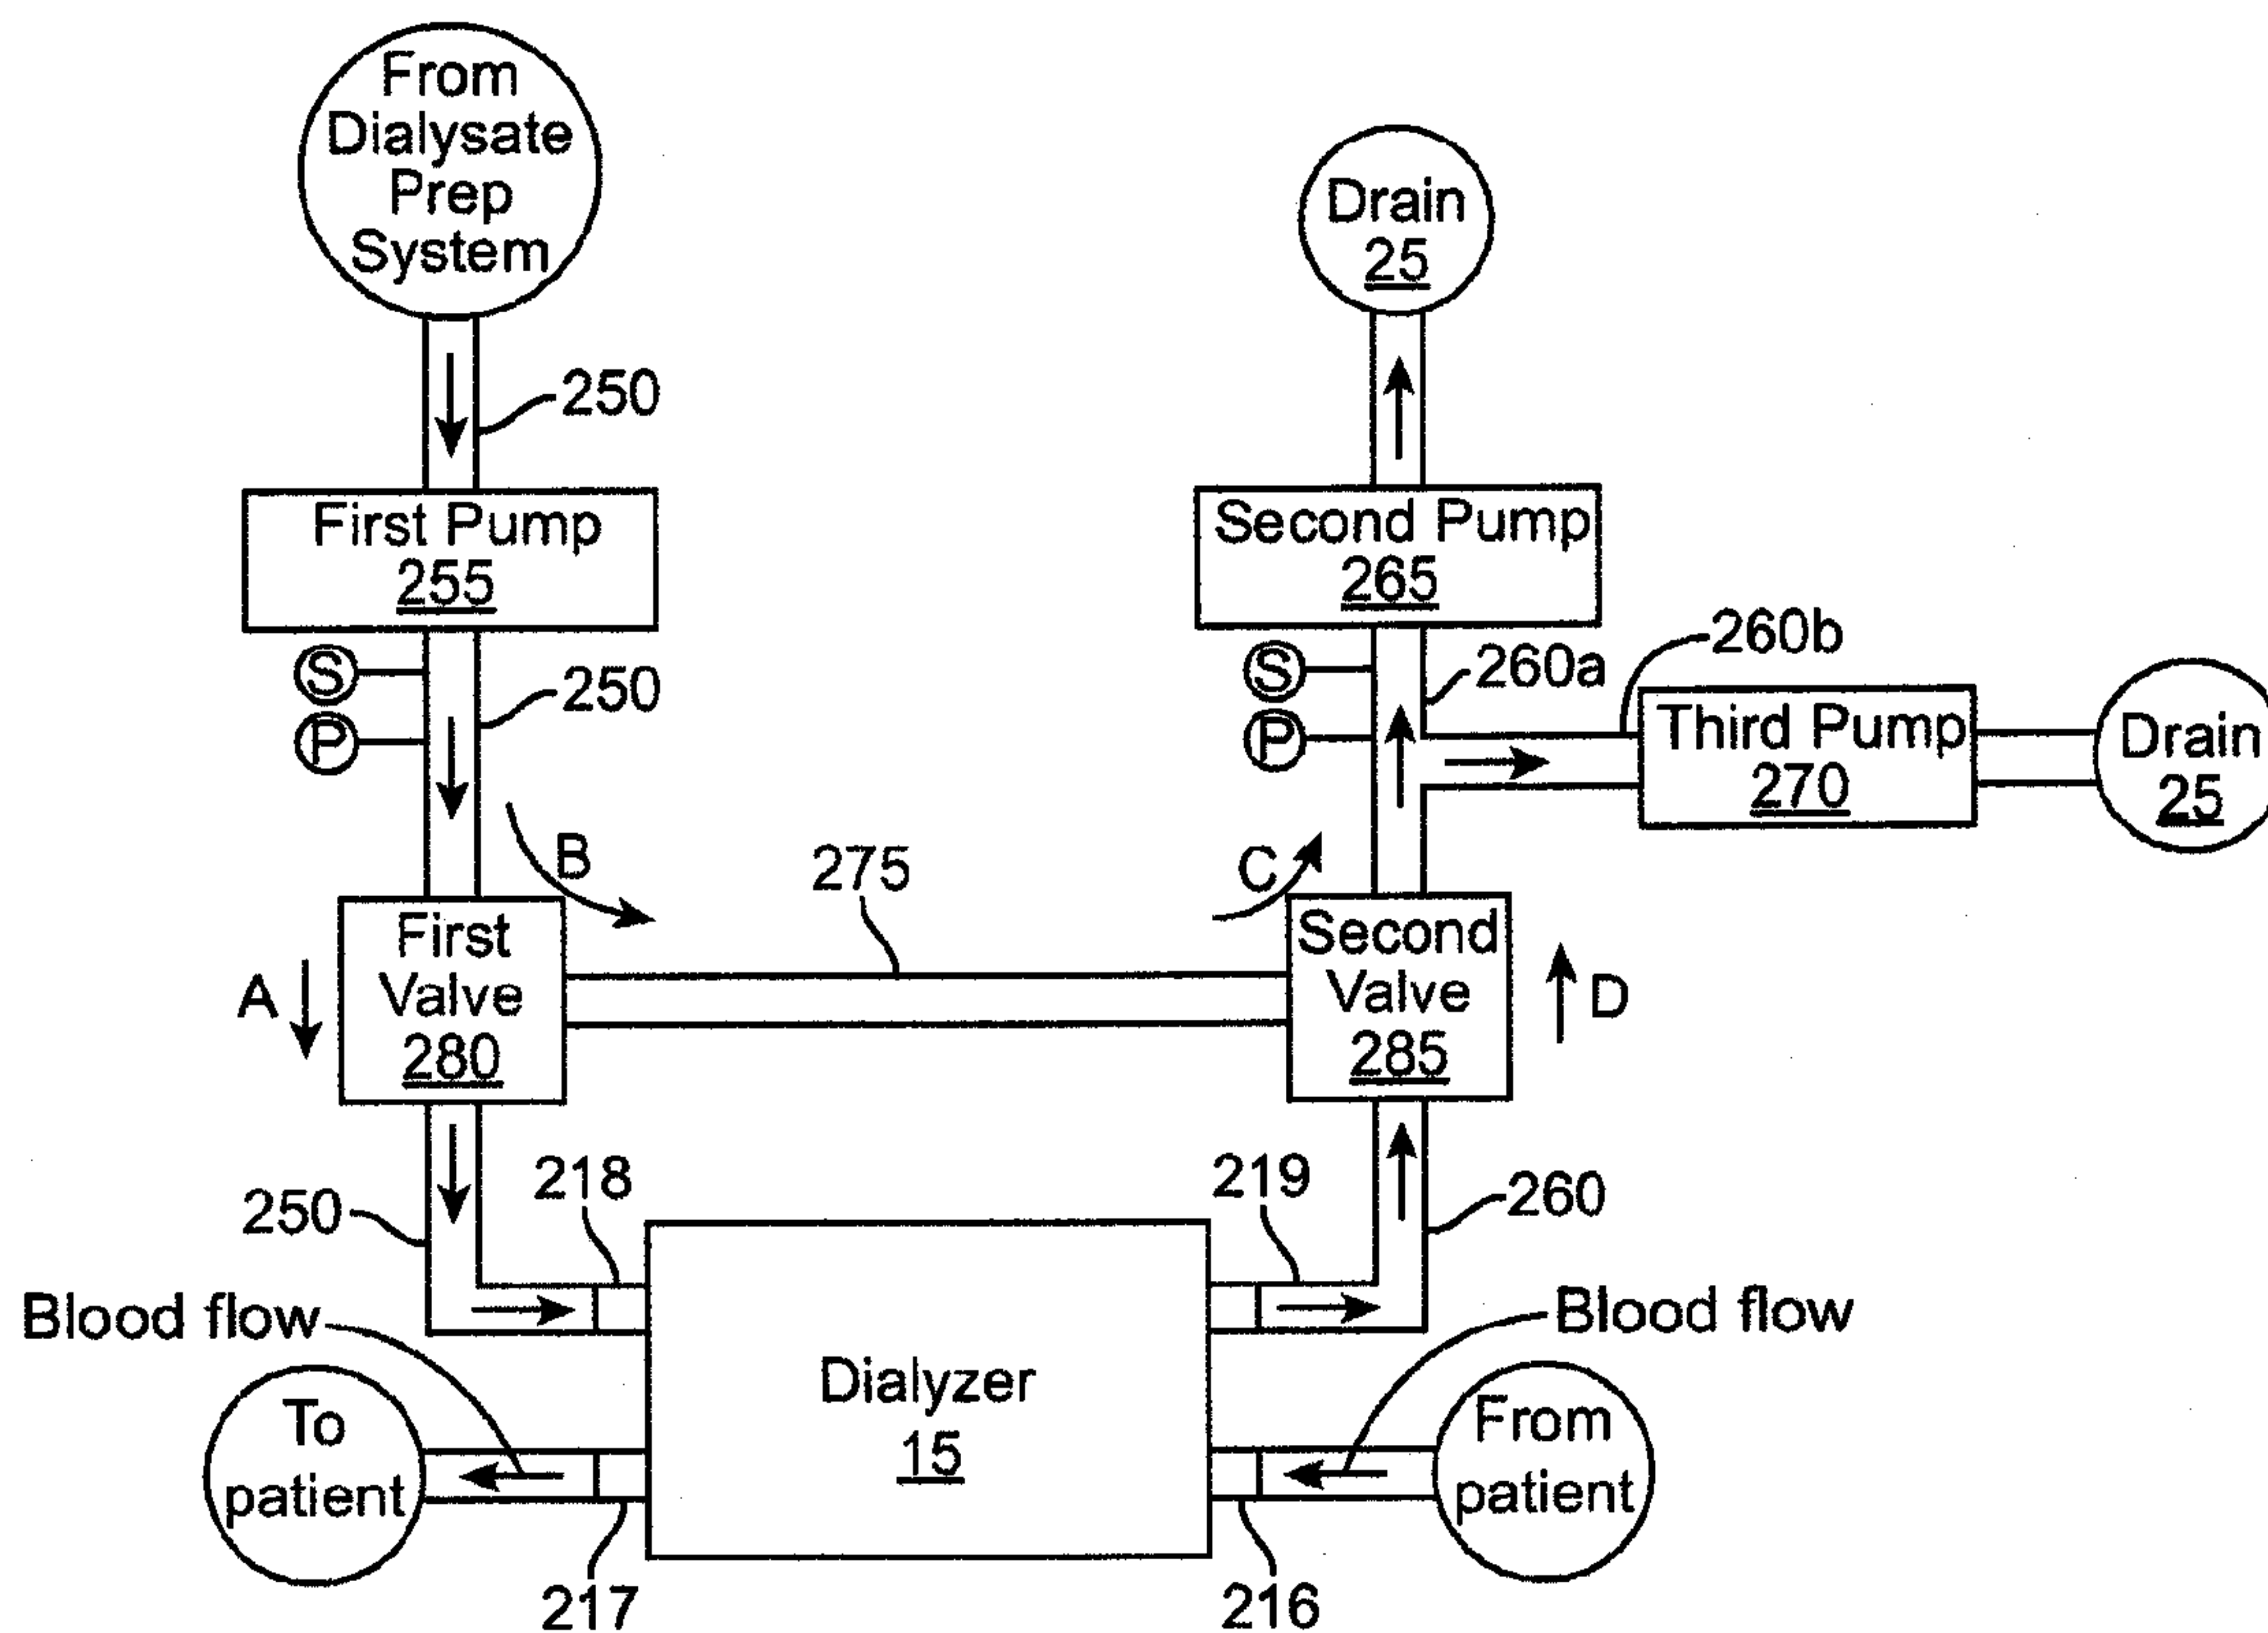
From Dialysate Prep System

250

First Pump
255

S
P

250

B

First Valve
280

A

Drain
25

Second Pump
265

S
P

260a

260b

Third Pump
270

Drain
25

275

C

Second Valve
285

D

250

218

219

260

Blood flow

Blood flow

Dialyzer
15

To patient

From patient

217

216